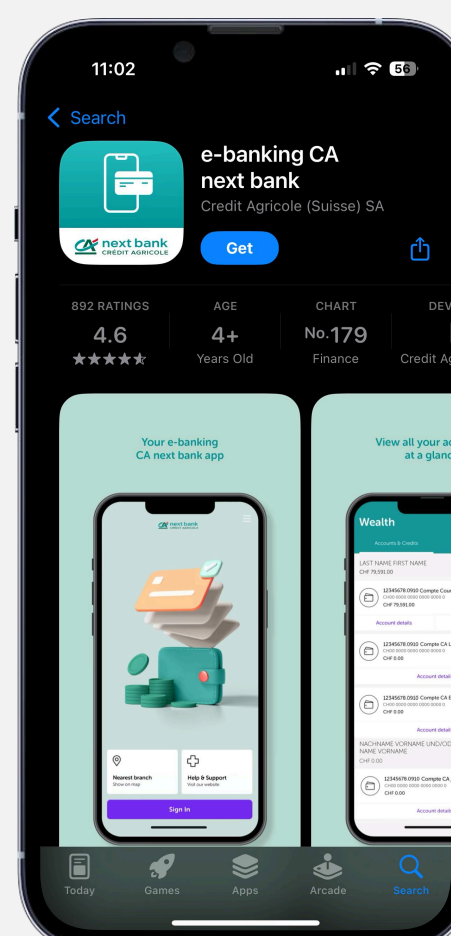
11:02

56

Search

e-banking CA next bank

Credit Agricole (Suisse) SA

next bank
CRÉDIT AGRICOLE

Get

892 RATINGS
4.6
★★★★★

AGE
4+
Years Old

CHART
No.179
Finance

DEV
Credit A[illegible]

Your e-banking CA next bank app

next bank
CRÉDIT AGRICOLE

Nearest branch
Show on map

Help & Support
Visit our website

Sign In

View all your ac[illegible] at a glanc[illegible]

Wealth

Accounts & Credits

LAST NAME FIRST NAME
CHF 79,591.00

12345678.0910 Compte Cou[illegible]
CH00 0000 0000 0000 0000 0
CHF 79,591.00

Account details

12345678.0910 Compte CA L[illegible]
CH00 0000 0000 0000 0000 0
CHF 0.00

Account detail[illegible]

12345678.0910 Compte CA E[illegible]
CH00 0000 0000 0000 0000 0
CHF 0.00

Account detail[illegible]

NACHNAME VORNAME UND/OD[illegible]
NAME VORNAME
CHF 0.00

12345678.0910 Compte CA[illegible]
CH00 0000 0000 0000 0000 0
CHF 0.00

Account detail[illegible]

Today
Games
Apps
Arcade
Search